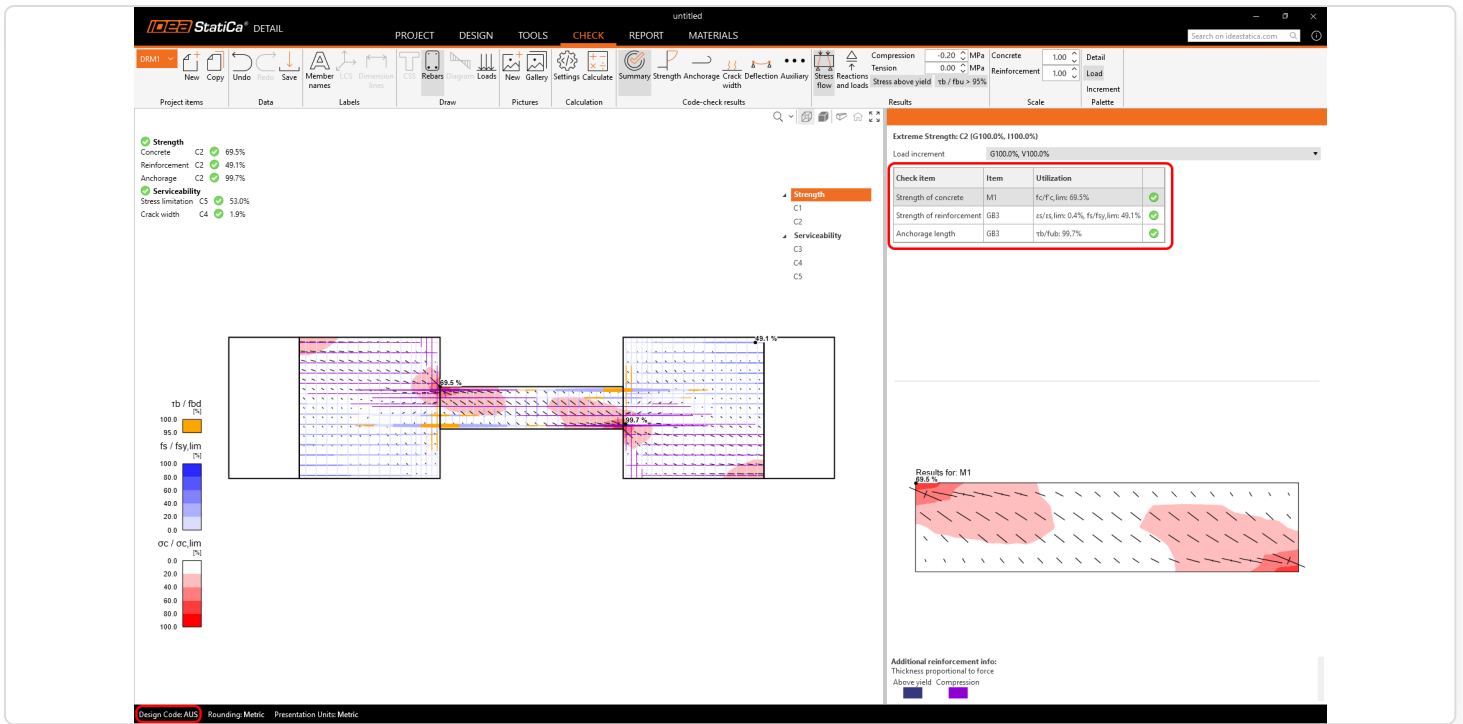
IDEA StatiCa® DETAIL

untitled

PROJECT DESIGN TOOLS CHECK REPORT MATERIALS

Search on ideastatica.com

DRM1 New Copy Undo Redo Save Member names LCS Dimension lines CSS Rebars Diagram Loads New Gallery Settings Calculate Summary Strength Anchorage Crack width Deflection Auxiliary Stress flow Reactions and loads

Project items Data Labels Draw Pictures Calculation Code-check results

Compression -0.20 MPa
Tension 0.00 MPa
Stress above yield τb / fbu > 95%
Results

Concrete 1.00
Reinforcement 1.00
Scale

Detail
Load
Increment
Palette

Strength
Concrete C2 69.5%
Reinforcement C2 49.1%
Anchorage C2 99.7%
Serviceability
Stress limitation C5 53.0%
Crack width C4 1.9%

Strength
C1
C2
Serviceability
C3
C4
C5

49.1 %
69.5 %
99.7 %

τb / fbd
[%]
100.0
95.0
fs / fsy,lim
[%]
100.0
80.0
60.0
40.0
20.0
0.0
σc / σc,lim
[%]
0.0
20.0
40.0
60.0
80.0
100.0

Extreme Strength: C2 (G100.0%, I100.0%)

Load increment G100.0%, V100.0%

| Check item | Item | Utilization | |
|---|---|---|---|
| Strength of concrete | M1 | fc/f'c,lim: 69.5% | |
| Strength of reinforcement | GB3 | εs/εs,lim: 0.4%, fs/fsy,lim: 49.1% | |
| Anchorage length | GB3 | τb/fub: 99.7% | |

Results for: M1
69.5 %

Additional reinforcement info:
Thickness proportional to force
Above yield Compression

Design Code: AUS Rounding: Metric Presentation Units: Metric